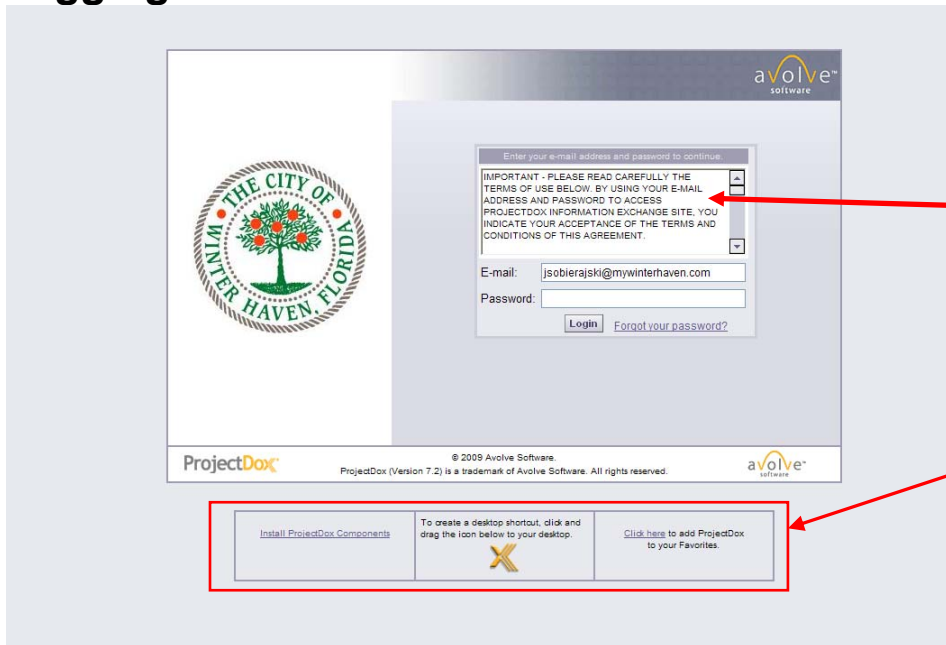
avolve™
software

THE CITY OF WINTER HAVEN, FLORIDA

Enter your e-mail address and password to continue.

IMPORTANT - PLEASE READ CAREFULLY THE TERMS OF USE BELOW. BY USING YOUR E-MAIL ADDRESS AND PASSWORD TO ACCESS PROJECTDOX INFORMATION EXCHANGE SITE, YOU INDICATE YOUR ACCEPTANCE OF THE TERMS AND CONDITIONS OF THIS AGREEMENT.

E-mail: jsobierajski@mywinterhaven.com

Password:

Login Forgot your password?

ProjectDox

© 2009 Avolve Software.
ProjectDox (Version 7.2) is a trademark of Avolve Software. All rights reserved.

avolve™
software

| Install ProjectDox Components | To create a desktop shortcut, click and drag the icon below to your desktop. | Click here to add ProjectDox to your Favorites. |
|---|---|---|